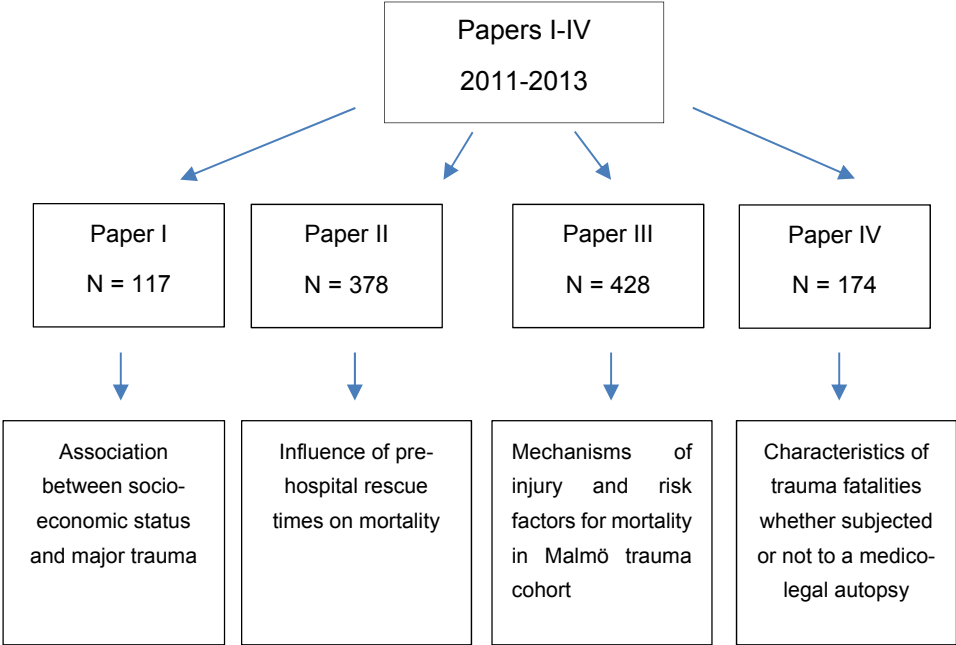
Papers I-IV
2011-2013

Paper I
N = 117

Paper II
N = 378

Paper III
N = 428

Paper IV
N = 174

Association between socioeconomic status and major trauma

Influence of prehospital rescue times on mortality

Mechanisms of injury and risk factors for mortality in Malmö trauma cohort

Characteristics of trauma fatalities whether subjected or not to a medicolegal autopsy